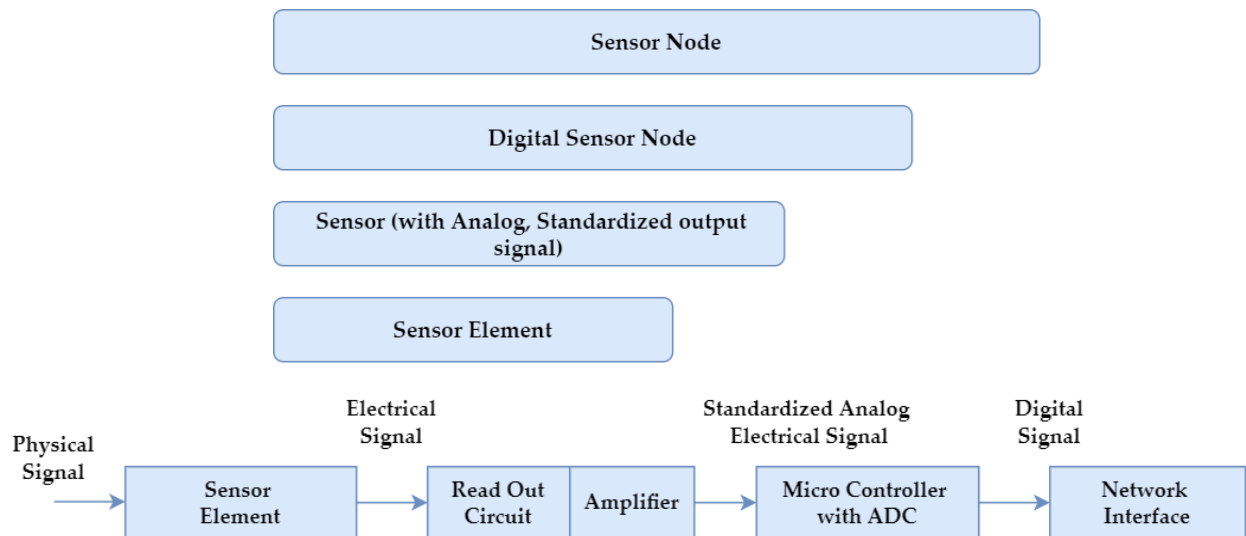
Sensor Node

Digital Sensor Node

Sensor (with Analog, Standardized output signal)

Sensor Element

Physical Signal

Sensor Element

Electrical Signal

Read Out Circuit

Amplifier

Standardized Analog Electrical Signal

Micro Controller with ADC

Digital Signal

Network Interface